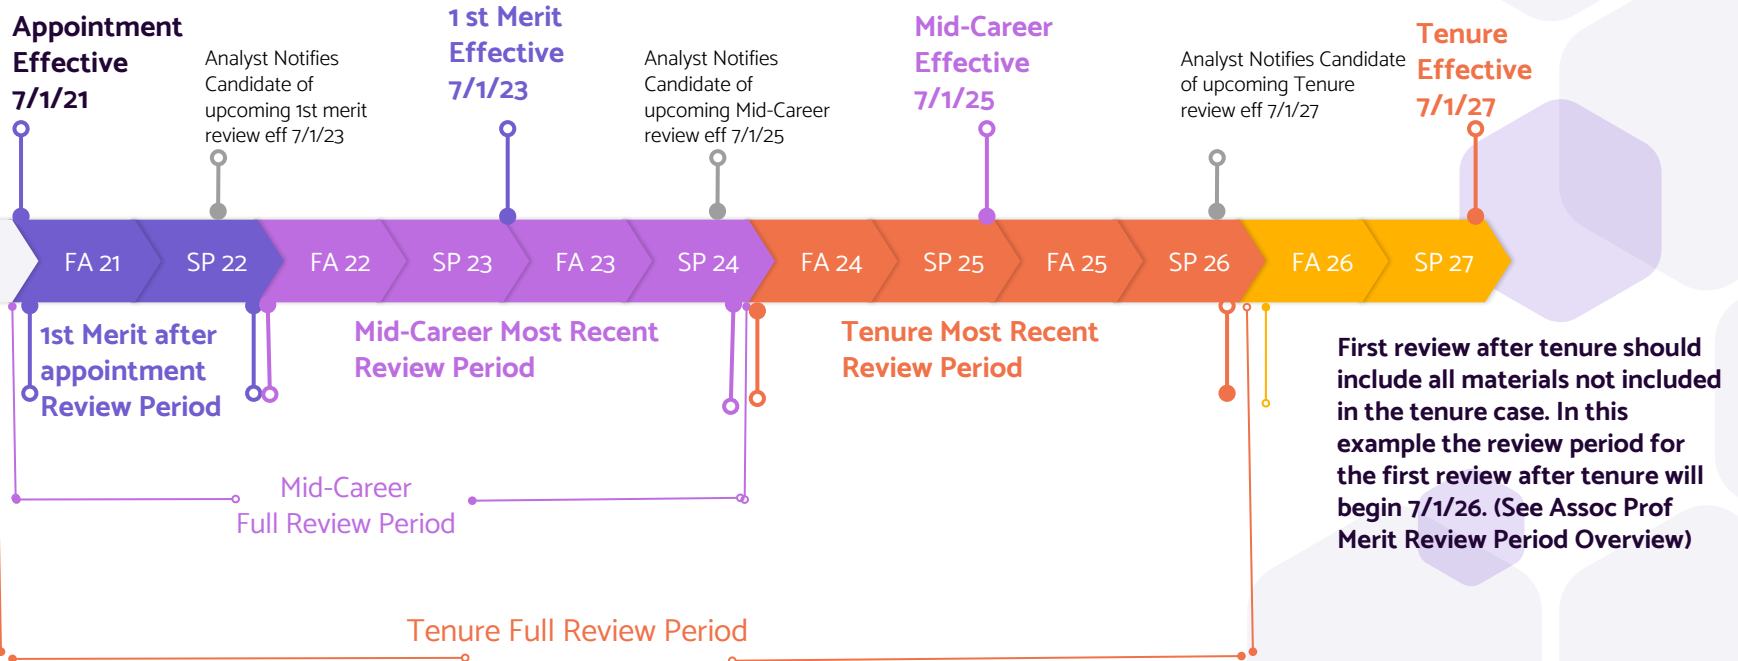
Appointment Effective 7/1/21

Analyst Notifies Candidate of upcoming 1st merit review eff 7/1/23

1 st Merit Effective 7/1/23

Analyst Notifies Candidate of upcoming Mid-Career review eff 7/1/25

Mid-Career Effective 7/1/25

Analyst Notifies Candidate of upcoming Tenure review eff 7/1/27

Tenure Effective 7/1/27

FA 21 SP 22 FA 22 SP 23 FA 23 SP 24 FA 24 SP 25 FA 25 SP 26 FA 26 SP 27

1st Merit after appointment Review Period

Mid-Career Most Recent Review Period

Tenure Most Recent Review Period

First review after tenure should include all materials not included in the tenure case. In this example the review period for the first review after tenure will begin 7/1/26. (See Assoc Prof Merit Review Period Overview)

Mid-Career Full Review Period

Tenure Full Review Period